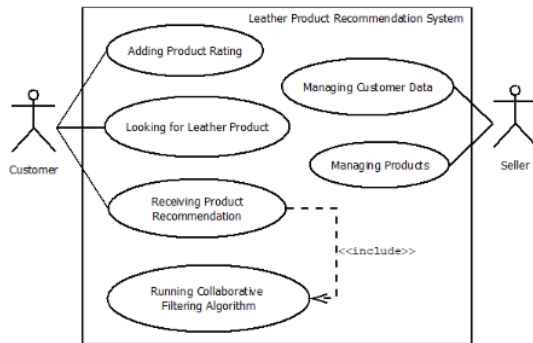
Leather Product Recommendation System

Adding Product Rating

Managing Customer Data

Looking for Leather Product

Customer

Managing Products

Seller

Receiving Product Recommendation

<<include>>

Running Collaborative Filtering Algorithm